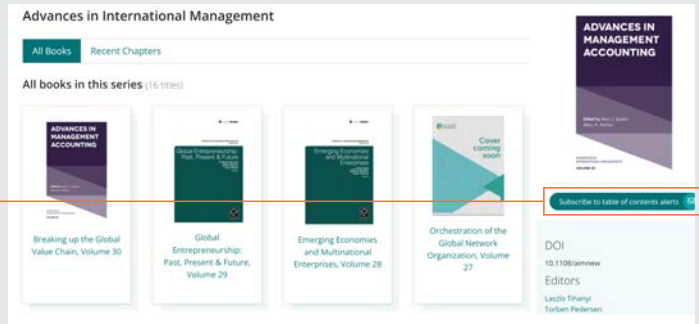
Advances in International Management

All Books | Recent Chapters

All books in this series (16 titles)

ADVANCES IN MANAGEMENT ACCOUNTING

Breaking up the Global Value Chain, Volume 30

Global Entrepreneurship: Past, Present & Future

Global Entrepreneurship: Past, Present & Future, Volume 29

Emerging Economies and Multinational Enterprises

Emerging Economies and Multinational Enterprises, Volume 28

Cover coming soon

Orchestration of the Global Network Organization, Volume 27

ADVANCES IN MANAGEMENT ACCOUNTING

Subscribe to table of contents alerts

DOI
10.1108/aimnew

Editors
Laszlo Tihanyi
Torben Pedersen